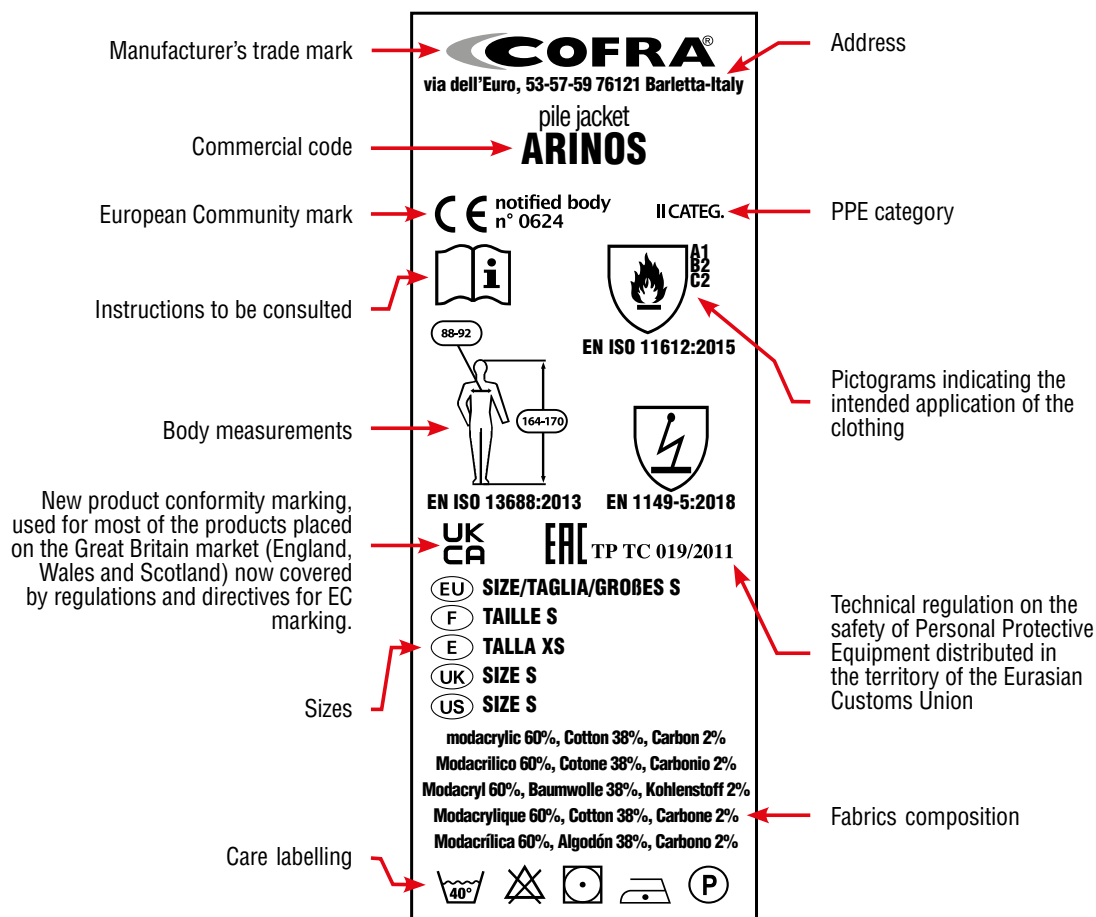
Manufacturer's trade mark

COFRA®
via dell'Euro, 53-57-59 76121 Barletta-Italy

Address

pile jacket
ARINOS

Commercial code

European Community mark

CE notified body n° 0624

II CATEG.

PPE category

Instructions to be consulted

i

A1
B2
C2

EN ISO 11612:2015

Pictograms indicating the intended application of the clothing

88-92

164-170

Body measurements

EN ISO 13688:2013

EN 1149-5:2018

New product conformity marking, used for most of the products placed on the Great Britain market (England, Wales and Scotland) now covered by regulations and directives for EC marking.

UK CA

EAC TP TC 019/2011

Technical regulation on the safety of Personal Protective Equipment distributed in the territory of the Eurasian Customs Union

EU SIZE/TAGLIA/GROßES S
F TAILLE S
E TALLA XS
UK SIZE S
US SIZE S

Sizes

modacrylic 60%, Cotton 38%, Carbon 2%
Modacrilico 60%, Cotone 38%, Carbonio 2%
Modacryl 60%, Baumwolle 38%, Kohlenstoff 2%
Modacrylique 60%, Cotton 38%, Carbone 2%
Modacrílica 60%, Algodón 38%, Carbono 2%

Fabrics composition

Care labelling

40°

P